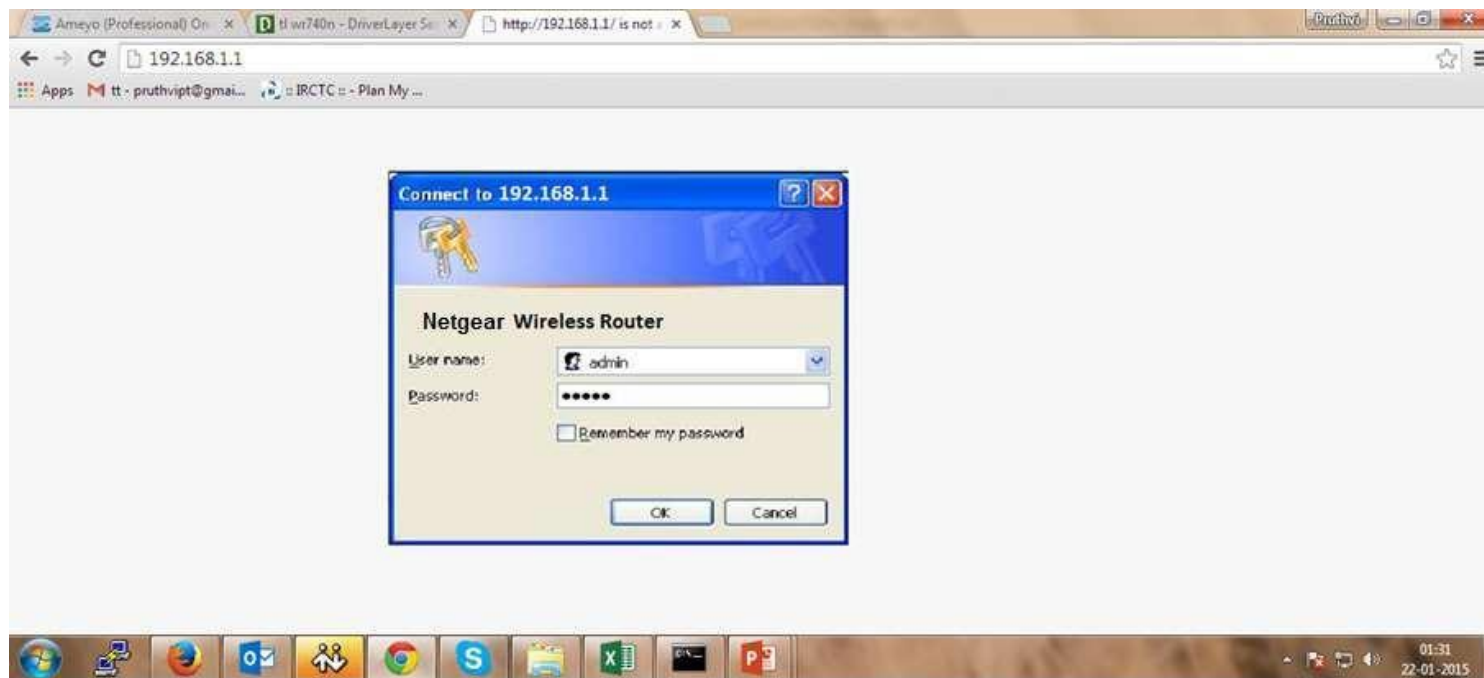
Ameyo (Professional) On ×
tl wr740n - DriverLayer Se ×
http://192.168.1.1/ is not ×
Pruthvi
192.168.1.1
Apps tt - pruthvipt@gmai... :: IRCTC :: - Plan My ...

Connect to 192.168.1.1

Netgear Wireless Router

User name: admin
Password: •••••
Remember my password

OK Cancel

01:31
22-01-2015